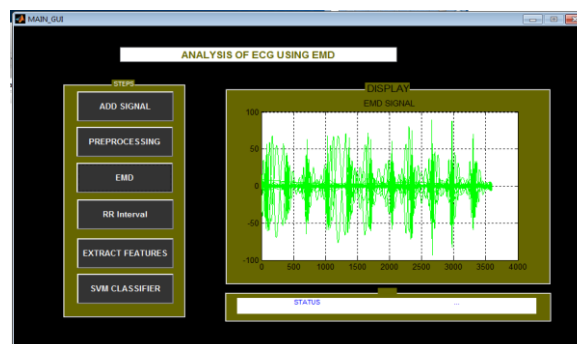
MAIN_GUI

ANALYSIS OF ECG USING EMD

STEPS

ADD SIGNAL

PREPROCESSING

EMD

RR Interval

EXTRACT FEATURES

SVM CLASSIFIER

DISPLAY

EMD SIGNAL

100

50

0

-50

-100

0 500 1000 1500 2000 2500 3000 3500 4000

STATUS

...